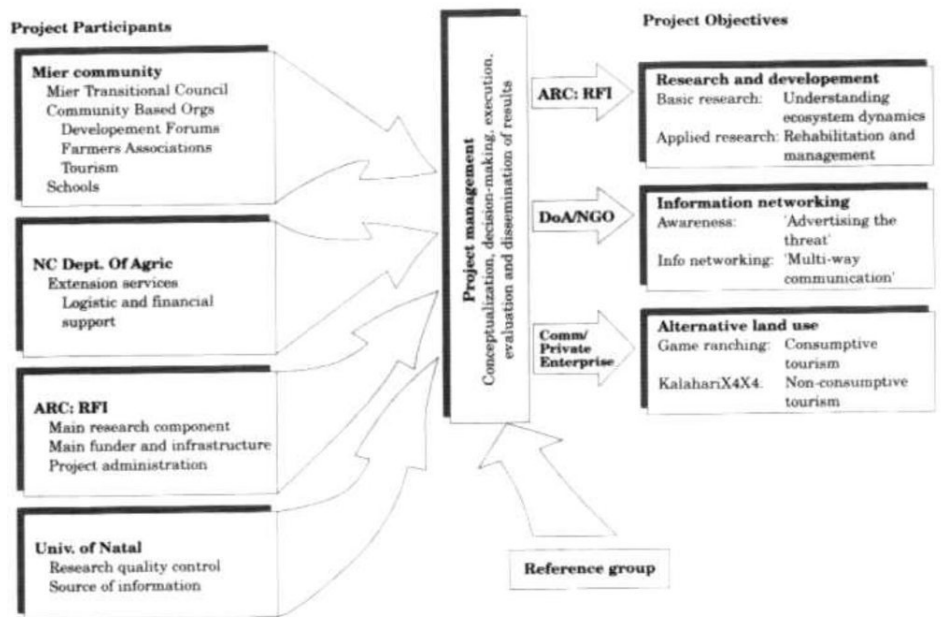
Project Participants

Mier community
Mier Transitional Council
Community Based Orgs
Developement Forums
Farmers Associations
Tourism
Schools

NC Dept. Of Agric
Extension services
Logistic and financial support

ARC: RFI
Main research component
Main funder and infrastructure
Project administration

Univ. of Natal
Research quality control
Source of information

Project management
Conceptualization, decision-making, execution, evaluation and dissemination of results

Reference group

ARC: RFI

DoA/NGO

Comm/ Private Enterprise

Project Objectives

Research and developement
Basic research: Understanding ecosystem dynamics
Applied research: Rehabilitation and management

Information networking
Awareness: 'Advertising the threat'
Info networking: 'Multi-way communication'

Alternative land use
Game ranching: Consumptive tourism
KalahariX4X4. Non-consumptive tourism